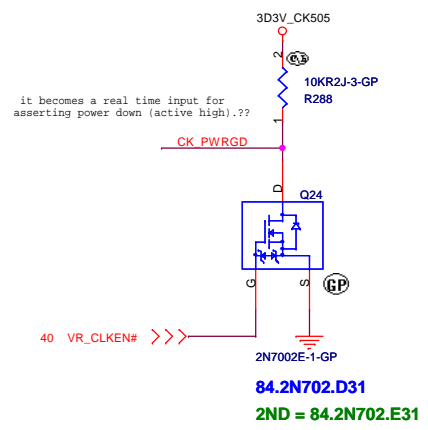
3D3V_CK505

2

DY

10KR2J-3-GP

R288

1

it becomes a real time input for asserting power down (active high).??

CK_PWRGD

D

Q24

G

S

GP

40 VR_CLKEN#

2N7002E-1-GP

84.2N702.D31

2ND = 84.2N702.E31